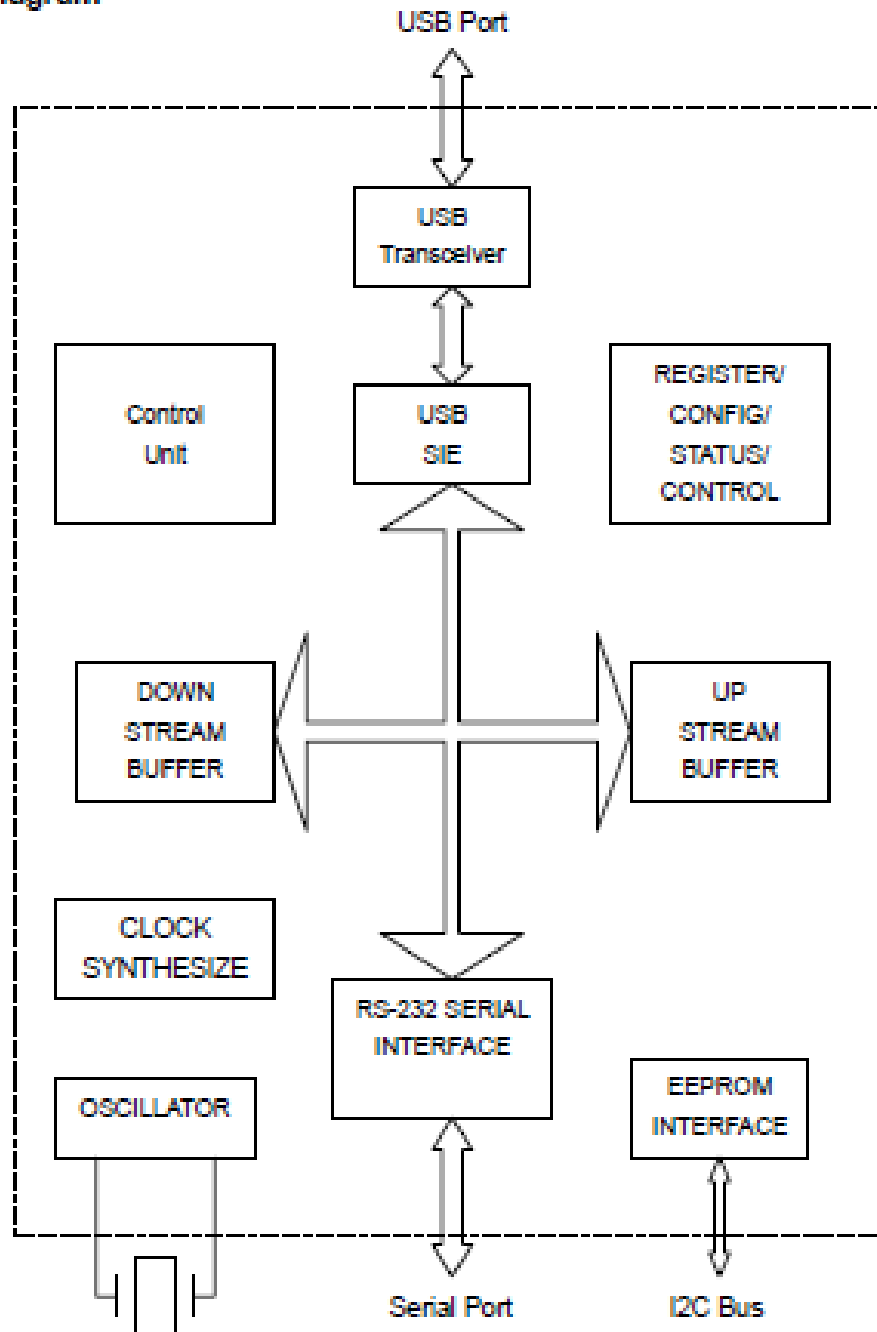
iagram

USB Port

USB Transceiver

Control Unit

USB SIE

REGISTER/ CONFIG/ STATUS/ CONTROL

DOWN STREAM BUFFER

UP STREAM BUFFER

CLOCK SYNTHESIZE

RS-232 SERIAL INTERFACE

OSCILLATOR

EEPROM INTERFACE

Serial Port

I2C Bus